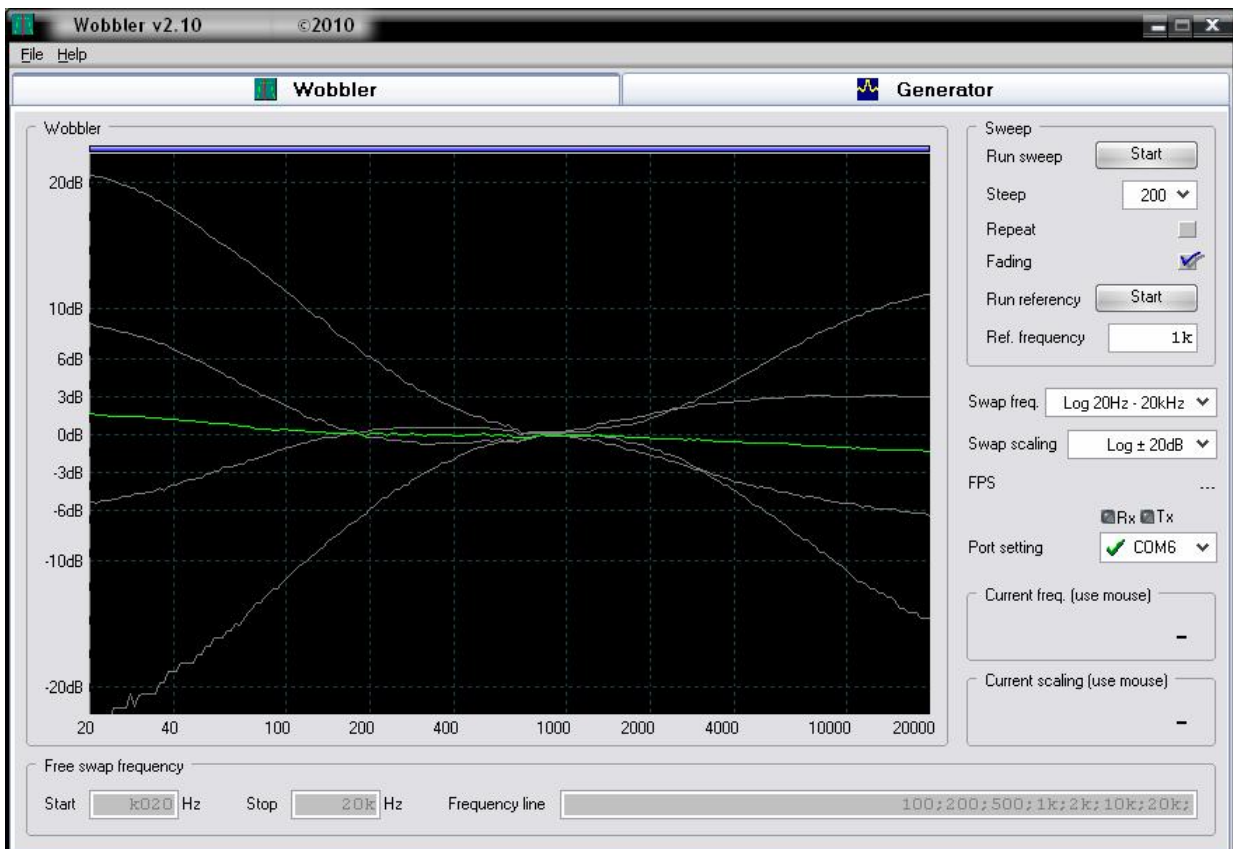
Wobbler v2.10 ©2010

File Help

Wobbler

Generator

Wobbler

20dB
10dB
6dB
3dB
0dB
-3dB
-6dB
-10dB
-20dB

20 40 100 200 400 1000 2000 4000 10000 20000

Sweep
Run sweep Start
Steep 200
Repeat
Fading
Run referency Start
Ref. frequency 1k

Swap freq. Log 20Hz - 20kHz
Swap scaling Log ± 20dB
FPS ...
Rx Tx
Port setting COM6

Current freq. (use mouse)
-

Current scaling (use mouse)
-

Free swap frequency
Start k020 Hz Stop 20k Hz Frequency line 100;200;500;1k;2k;10k;20k;